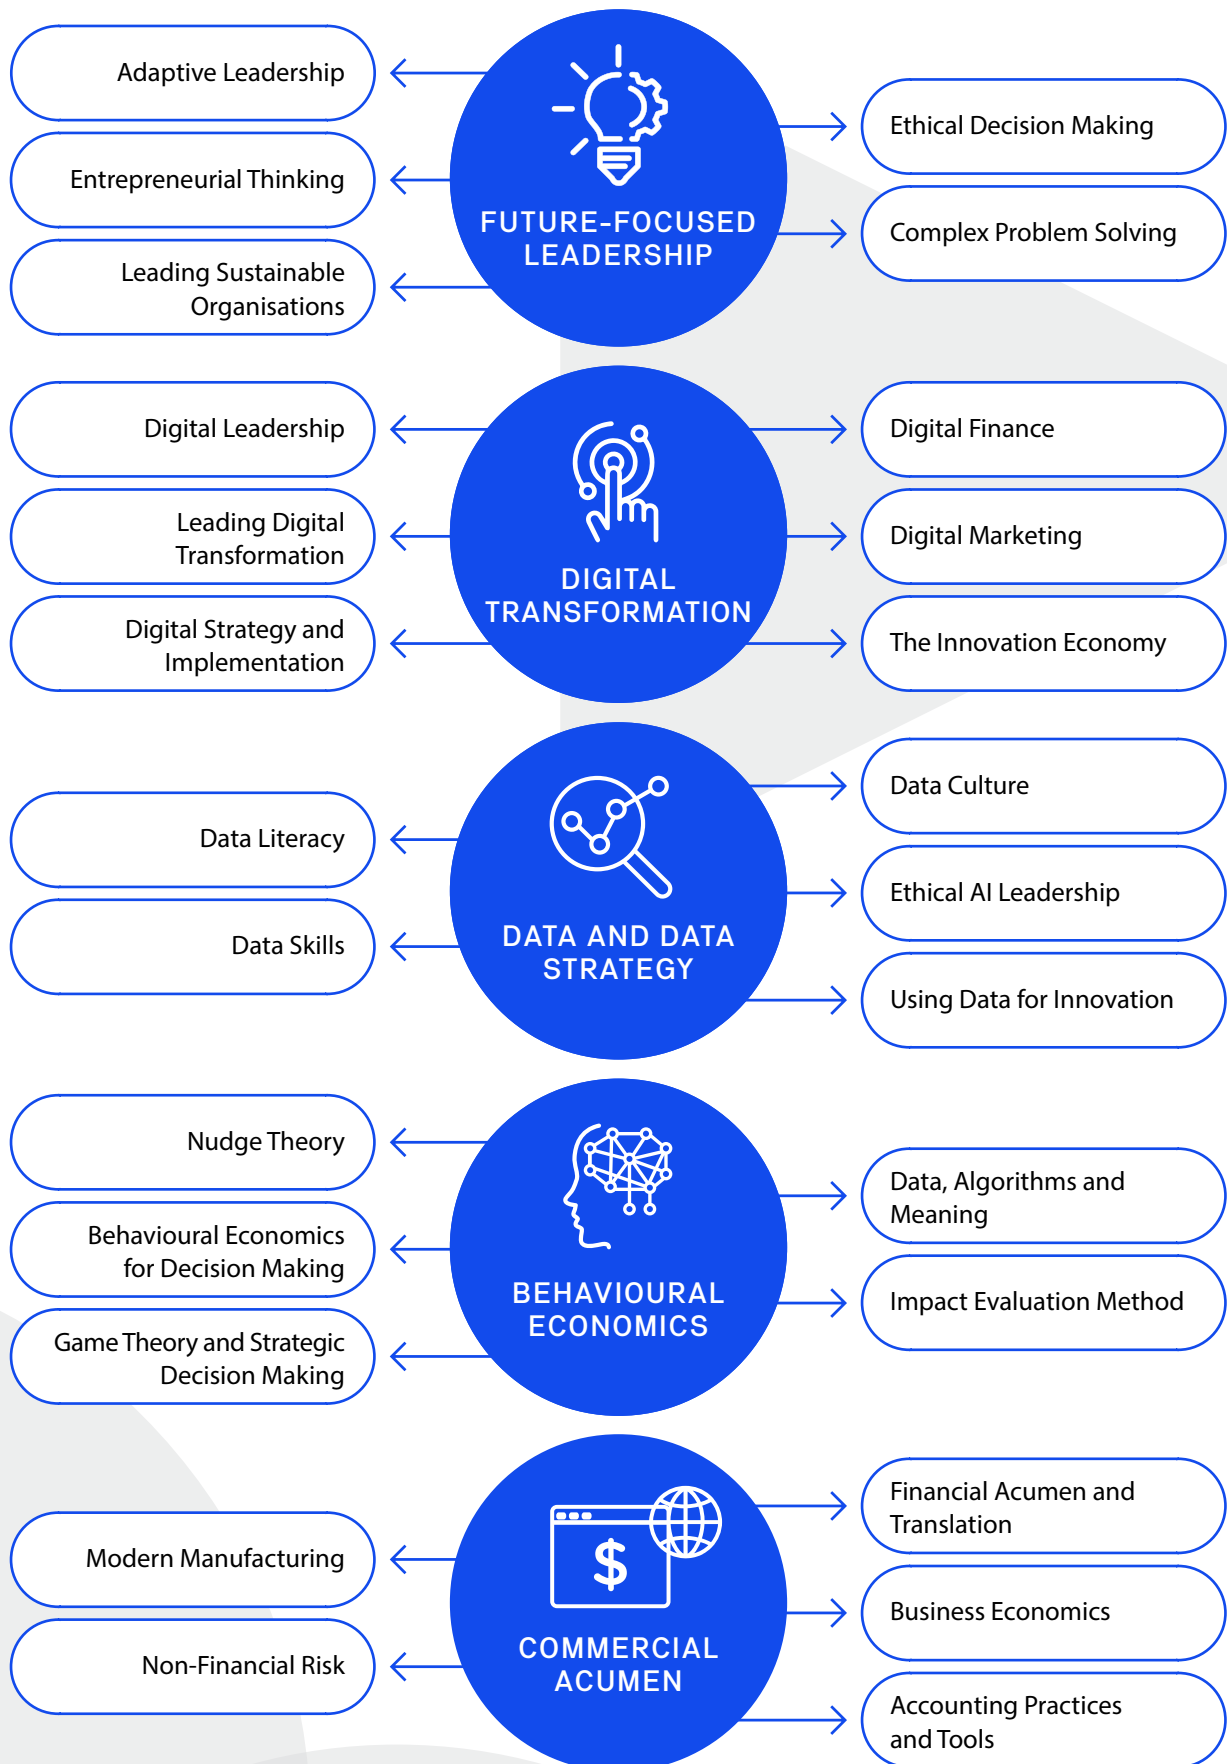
Adaptive Leadership

Entrepreneurial Thinking

Leading Sustainable Organisations

FUTURE-FOCUSED LEADERSHIP

Ethical Decision Making

Complex Problem Solving

Digital Leadership

Leading Digital Transformation

Digital Strategy and Implementation

DIGITAL TRANSFORMATION

Digital Finance

Digital Marketing

The Innovation Economy

Data Literacy

Data Skills

DATA AND DATA STRATEGY

Data Culture

Ethical AI Leadership

Using Data for Innovation

Nudge Theory

Behavioural Economics for Decision Making

Game Theory and Strategic Decision Making

BEHAVIOURAL ECONOMICS

Data, Algorithms and Meaning

Impact Evaluation Method

Modern Manufacturing

Non-Financial Risk

$

COMMERCIAL ACUMEN

Financial Acumen and Translation

Business Economics

Accounting Practices and Tools